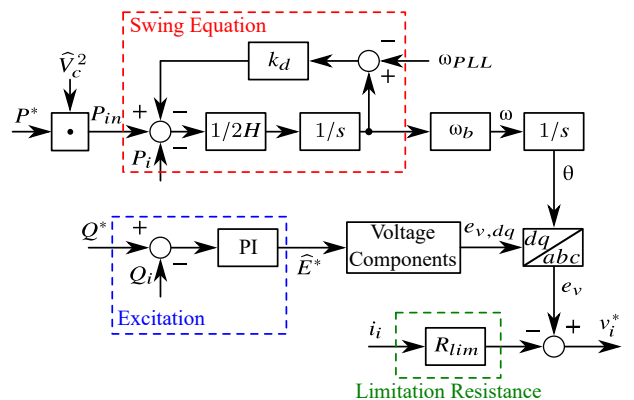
Swing Equation

$\widehat{V}_c^2$

$k_d$

−

$\omega_{PLL}$

+

$P^*$

$\bullet$

$P_{in}$

+

−

$1/2H$

$1/s$

$\omega_b$

ω

$1/s$

$P_i$

−

θ

$Q^*$

+

PI

Voltage Components

$e_{v,dq}$

$dq$

$abc$

$Q_i$

−

$\widehat{E}^*$

$e_v$

Excitation

$i_i$

$R_{lim}$

−

+

$v_i^*$

Limitation Resistance